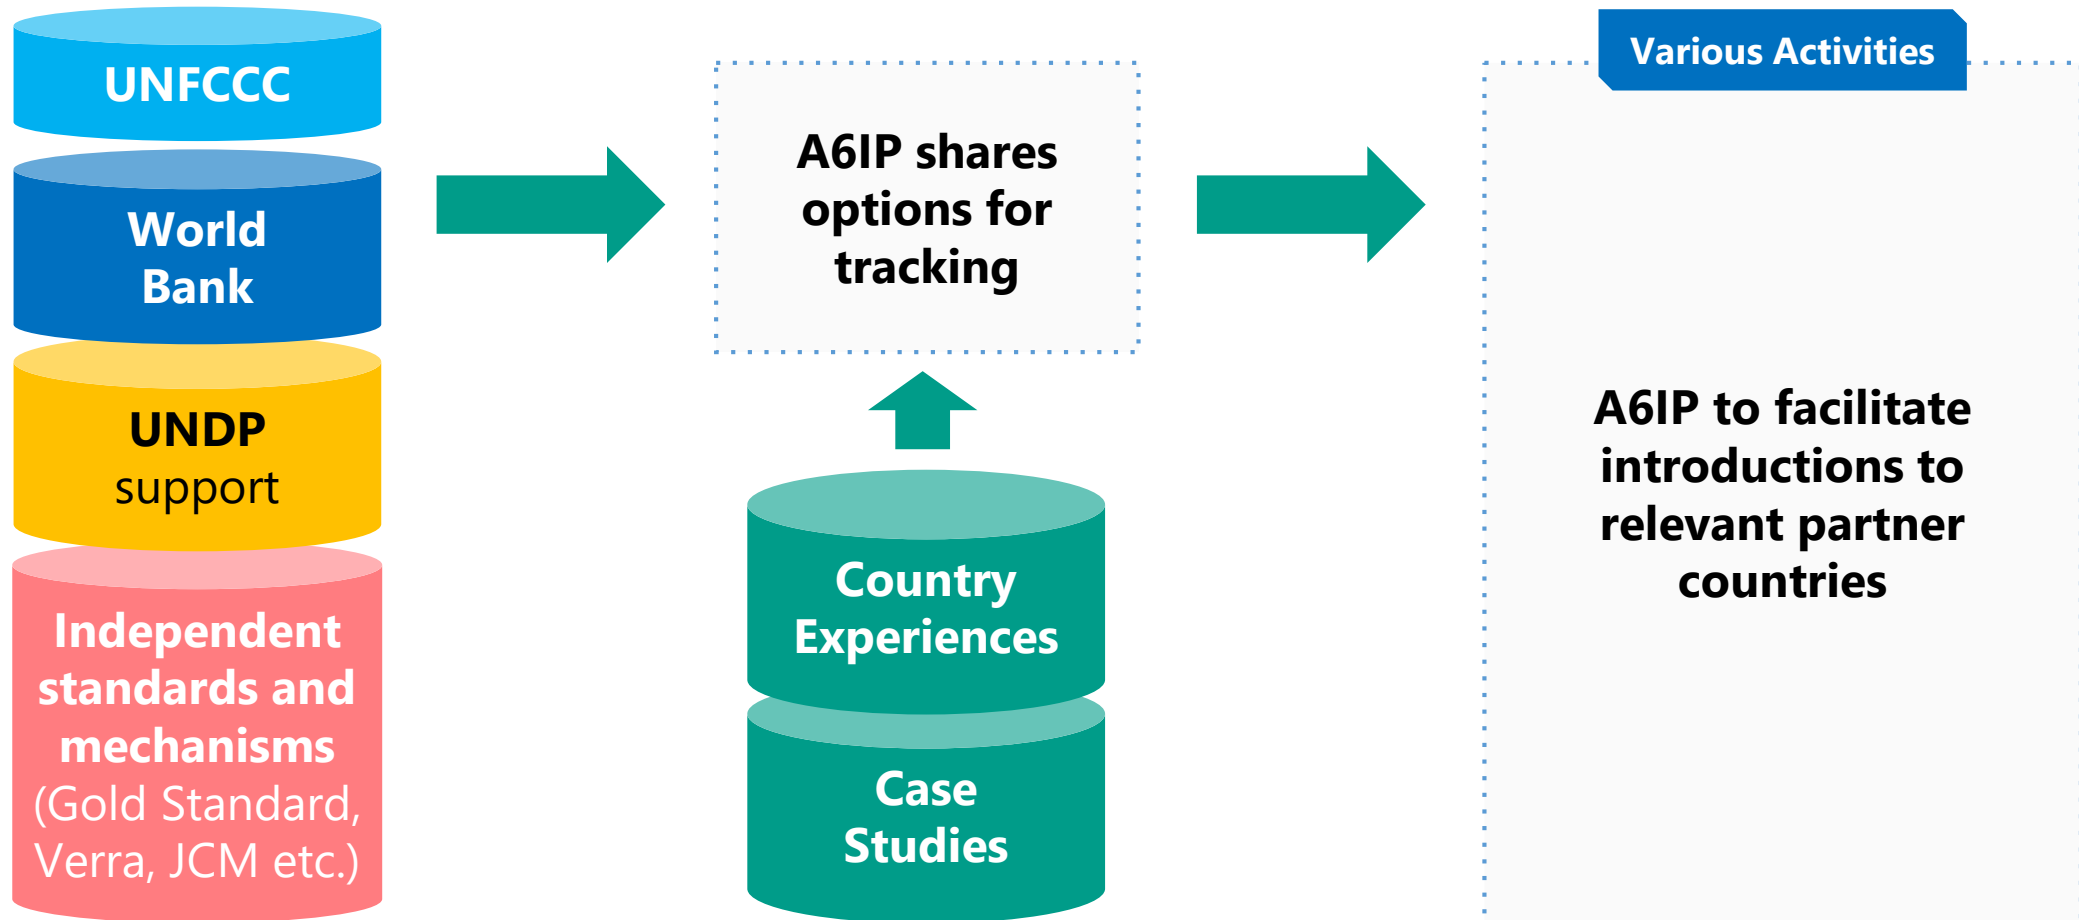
UNFCCC

World Bank

UNDP support

Independent standards and mechanisms (Gold Standard, Verra, JCM etc.)

A6IP shares options for tracking

Country Experiences

Case Studies

Various Activities

A6IP to facilitate introductions to relevant partner countries